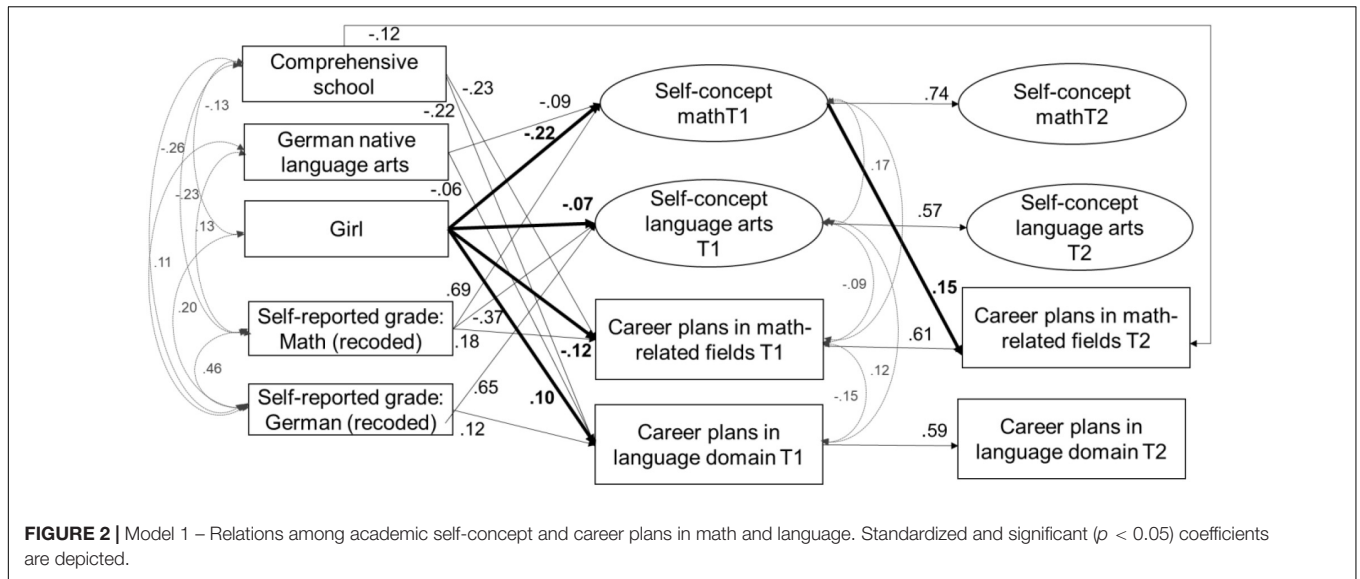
-.12

Comprehensive school

German native language arts

Girl

Self-reported grade: Math (recoded)

Self-reported grade: German (recoded)

-.13

-.26

-.23

.13

.11

.20

.46

-.23

-.22

-.09

-.06

**-.22**

**-.07**

.69

-.37

.18

**-.12**

.65

**.10**

.12

Self-concept mathT1

Self-concept language arts T1

Career plans in math-related fields T1

Career plans in language domain T1

.74

.17

.57

-.09

**.15**

.61

.12

-.15

.59

Self-concept mathT2

Self-concept language arts T2

Career plans in math-related fields T2

Career plans in language domain T2

**FIGURE 2 |** Model 1 – Relations among academic self-concept and career plans in math and language. Standardized and significant ($p < 0.05$) coefficients are depicted.